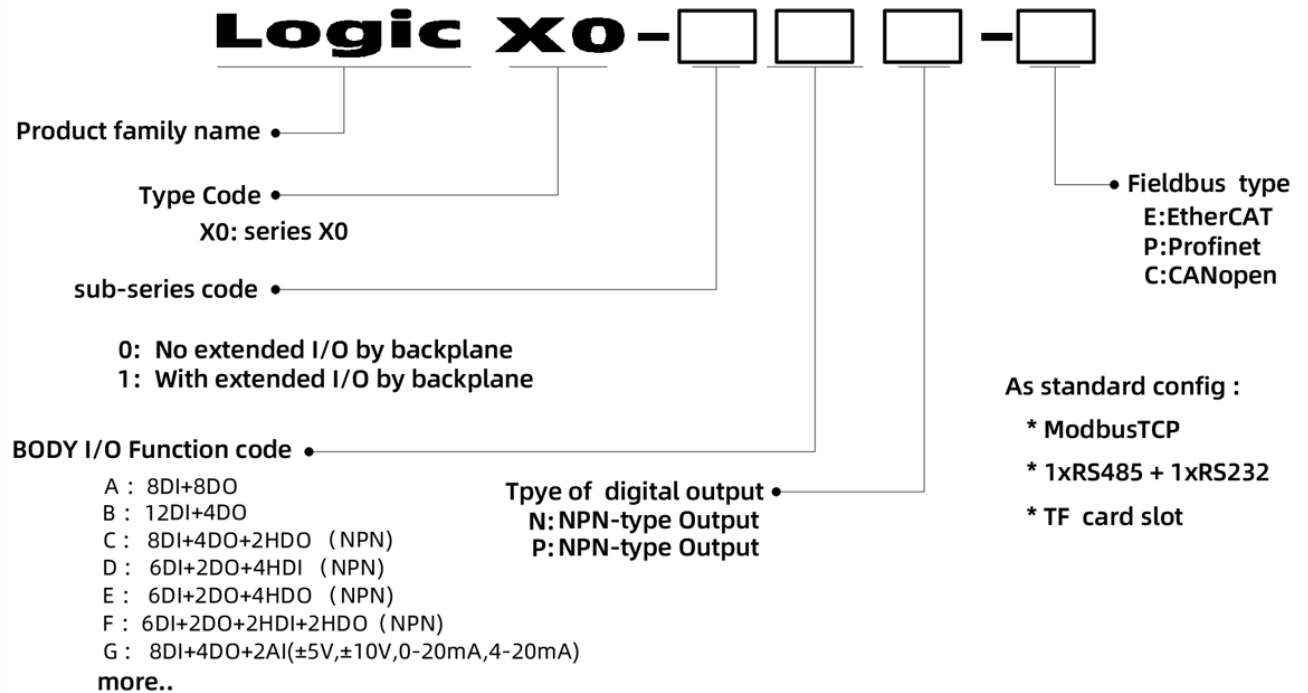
Logic X0 - [ ] [ ] [ ] - [ ]

Product family name

Type Code
X0: series X0

sub-series code

0: No extended I/O by backplane
1: With extended I/O by backplane

BODY I/O Function code
A : 8DI+8DO
B : 12DI+4DO
C : 8DI+4DO+2HDO (NPN)
D : 6DI+2DO+4HDI (NPN)
E : 6DI+2DO+4HDO (NPN)
F : 6DI+2DO+2HDI+2HDO (NPN)
G : 8DI+4DO+2AI(±5V,±10V,0-20mA,4-20mA)
more..

Tpye of digital output
N: NPN-type Output
P: NPN-type Output

Fieldbus type
E:EtherCAT
P:Profinet
C:CANopen

As standard config :
* ModbusTCP
* 1xRS485 + 1xRS232
* TF card slot